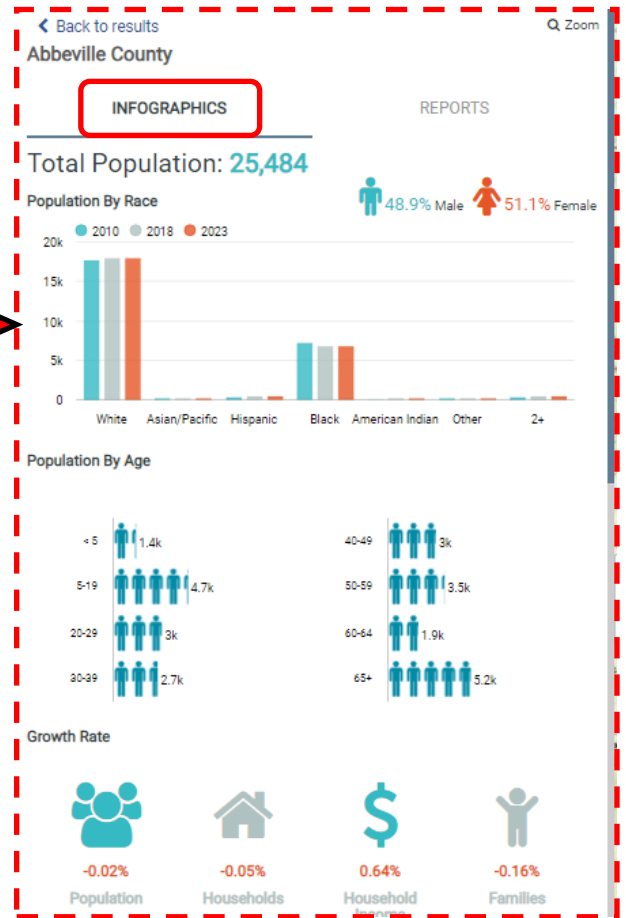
Back to results
Zoom
Abbeville County

INFOGRAPHICS
REPORTS

Total Population: 25,484

Population By Race
48.9% Male
51.1% Female

2010
2018
2023

20k
15k
10k
5k
0

White
Asian/Pacific
Hispanic
Black
American Indian
Other
2+

Population By Age

< 5
1.4k
5-19
4.7k
20-29
3k
30-39
2.7k
40-49
3k
50-59
3.5k
60-64
1.9k
65+
5.2k

Growth Rate

-0.02%
Population
-0.05%
Households
0.64%
Household Income
-0.16%
Families